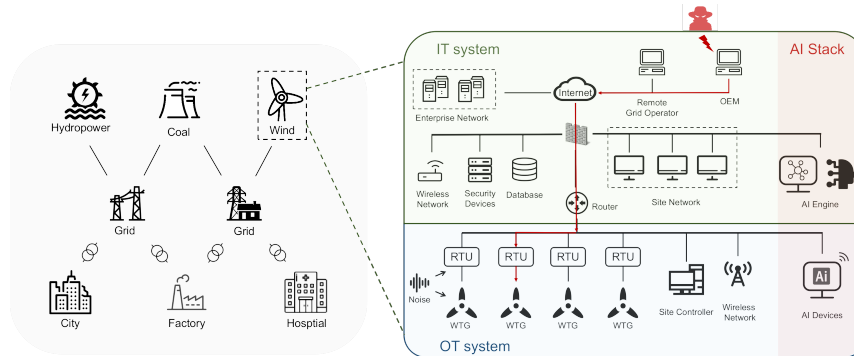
Hydropower

Coal

Wind

Grid

Grid

City

Factory

Hosptial

IT system

AI Stack

Enterprise Network

Internet

Remote Grid Operator

OEM

Wireless Network

Security Devices

Database

Router

Site Network

AI Engine

RTU

RTU

RTU

RTU

Noise

WTG

WTG

WTG

WTG

Site Controller

Wireless Network

Ai

AI Devices

OT system